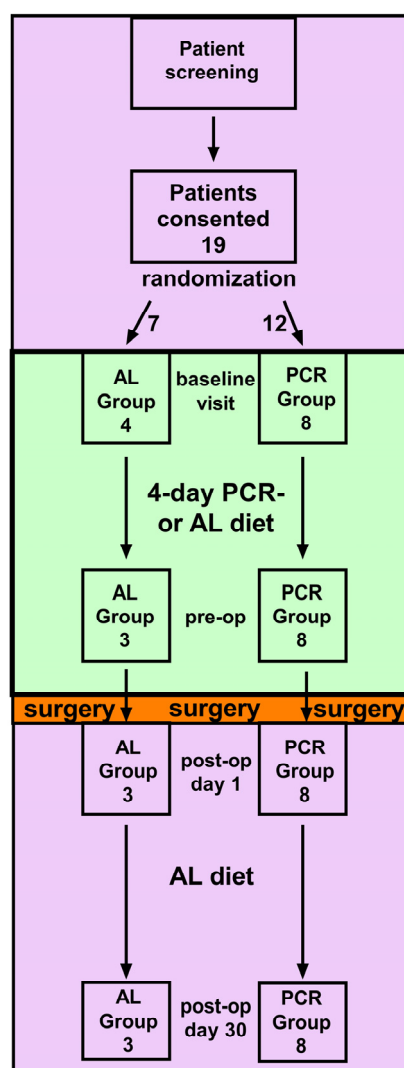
Patient screening

Patients consented 19

randomization

7

12

AL Group 4

baseline visit

PCR Group 8

4-day PCR- or AL diet

AL Group 3

pre-op

PCR Group 8

surgery surgery surgery

AL Group 3

post-op day 1

PCR Group 8

AL diet

AL Group 3

post-op day 30

PCR Group 8